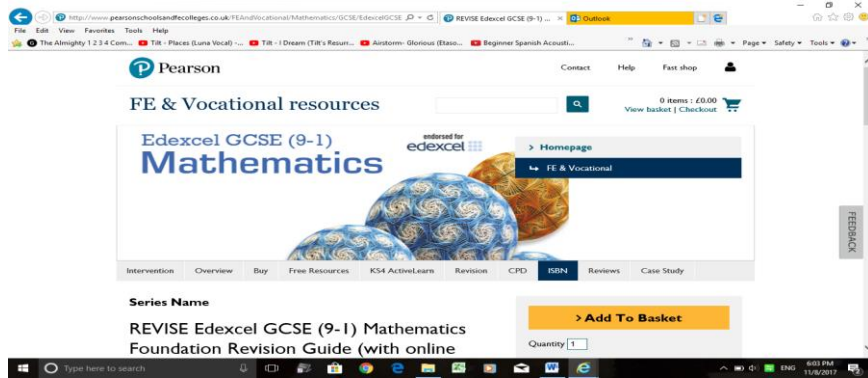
http://www.pearsonschoolsandfecolleges.co.uk/FEAndVocational/Mathematics/GCSE/EdexcelGCSE
REVISE Edexcel GCSE (9-1) ...
Outlook
File Edit View Favorites Tools Help
The Almighty 1 2 3 4 Com...
Tilt - Places (Luna Vocal) -...
Tilt - I Dream (Tilt's Resurr...
Airstorm- Glorious (Etaso...
Beginner Spanish Acousti...
Page ▾ Safety ▾ Tools ▾

Pearson
Contact Help Fast shop

FE & Vocational resources
0 items : £0.00
View basket | Checkout

Edexcel GCSE (9-1)
Mathematics
endorsed for
edexcel

> Homepage
↳ FE & Vocational

FEEDBACK

Intervention Overview Buy Free Resources KS4 ActiveLearn Revision CPD ISBN Reviews Case Study

Series Name

REVISE Edexcel GCSE (9-1) Mathematics Foundation Revision Guide (with online

> Add To Basket
Quantity 1

Type here to search
ENG 6:03 PM 11/8/2017